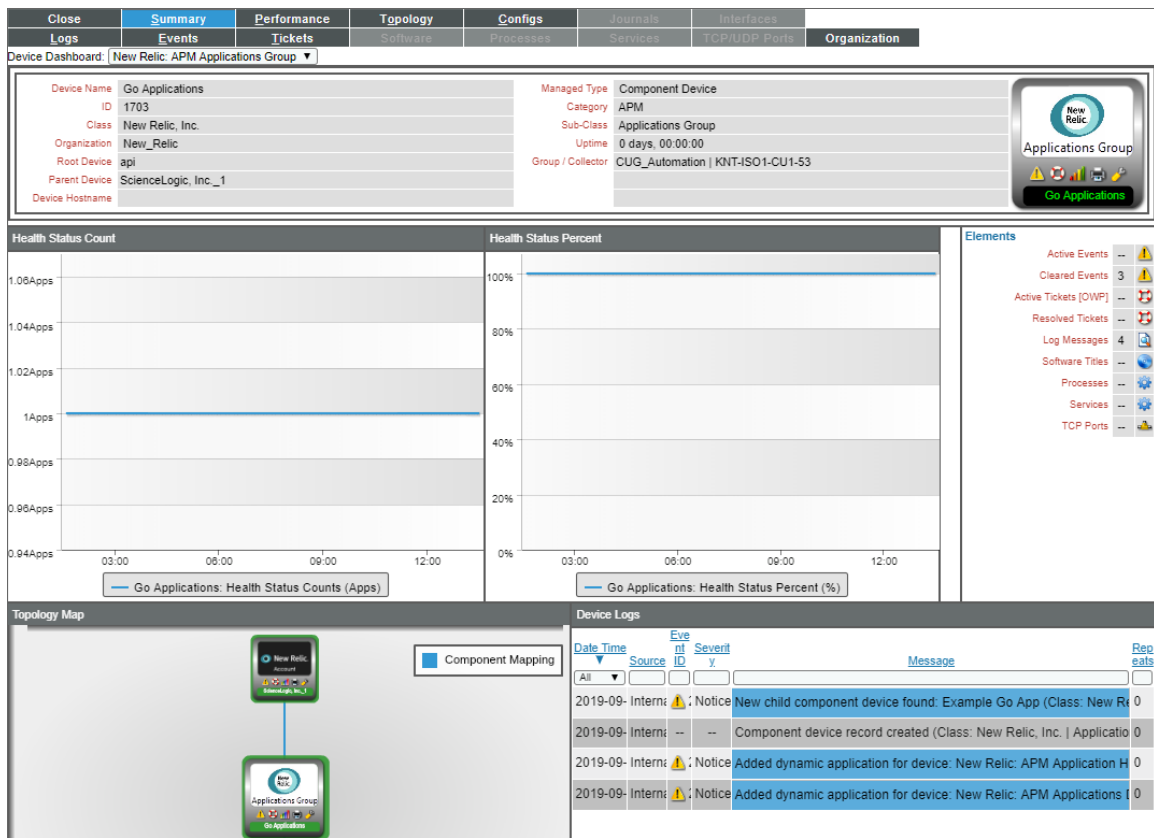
Close | Summary | Performance | Topology | Configs | Journals | Interfaces
Logs | Events | Tickets | Software | Processes | Services | TCP/UDP Ports | Organization

Device Dashboard: New Relic: APM Applications Group ▼

| | | | |
|---|---|---|---|
| Device Name | Go Applications | Managed Type | Component Device |
| ID | 1703 | Category | APM |
| Class | New Relic, Inc. | Sub-Class | Applications Group |
| Organization | New_Relic | Uptime | 0 days, 00:00:00 |
| Root Device | api | Group / Collector | CUG_Automation \| KNT-ISO1-CU1-53 |
| Parent Device | ScienceLogic, Inc._1 | | |
| Device Hostname | | | |

New Relic.
Applications Group
Go Applications

Health Status Count

1.06Apps
1.04Apps
1.02Apps
1Apps
0.98Apps
0.96Apps
0.94Apps
03:00 06:00 09:00 12:00
Go Applications: Health Status Counts (Apps)

Health Status Percent

100%
80%
60%
40%
20%
0%
03:00 06:00 09:00 12:00
Go Applications: Health Status Percent (%)

Elements
Active Events --
Cleared Events 3
Active Tickets [OWP] --
Resolved Tickets --
Log Messages 4
Software Titles --
Processes --
Services --
TCP Ports --

Topology Map

New Relic.
Account
ScienceLogic, Inc._1

Component Mapping

New Relic.
Applications Group
Go Applications

Device Logs

| Date Time ▼ | Source | Event ID | Severity | Message | Repeats |
|---|---|---|---|---|---|
| All ▼ | | | | | |
| 2019-09- | Interna | 2 | Notice | New child component device found: Example Go App (Class: New Re | 0 |
| 2019-09- | Interna | -- | -- | Component device record created (Class: New Relic, Inc. \| Applicatio | 0 |
| 2019-09- | Interna | 2 | Notice | Added dynamic application for device: New Relic: APM Application H | 0 |
| 2019-09- | Interna | 2 | Notice | Added dynamic application for device: New Relic: APM Applications I | 0 |